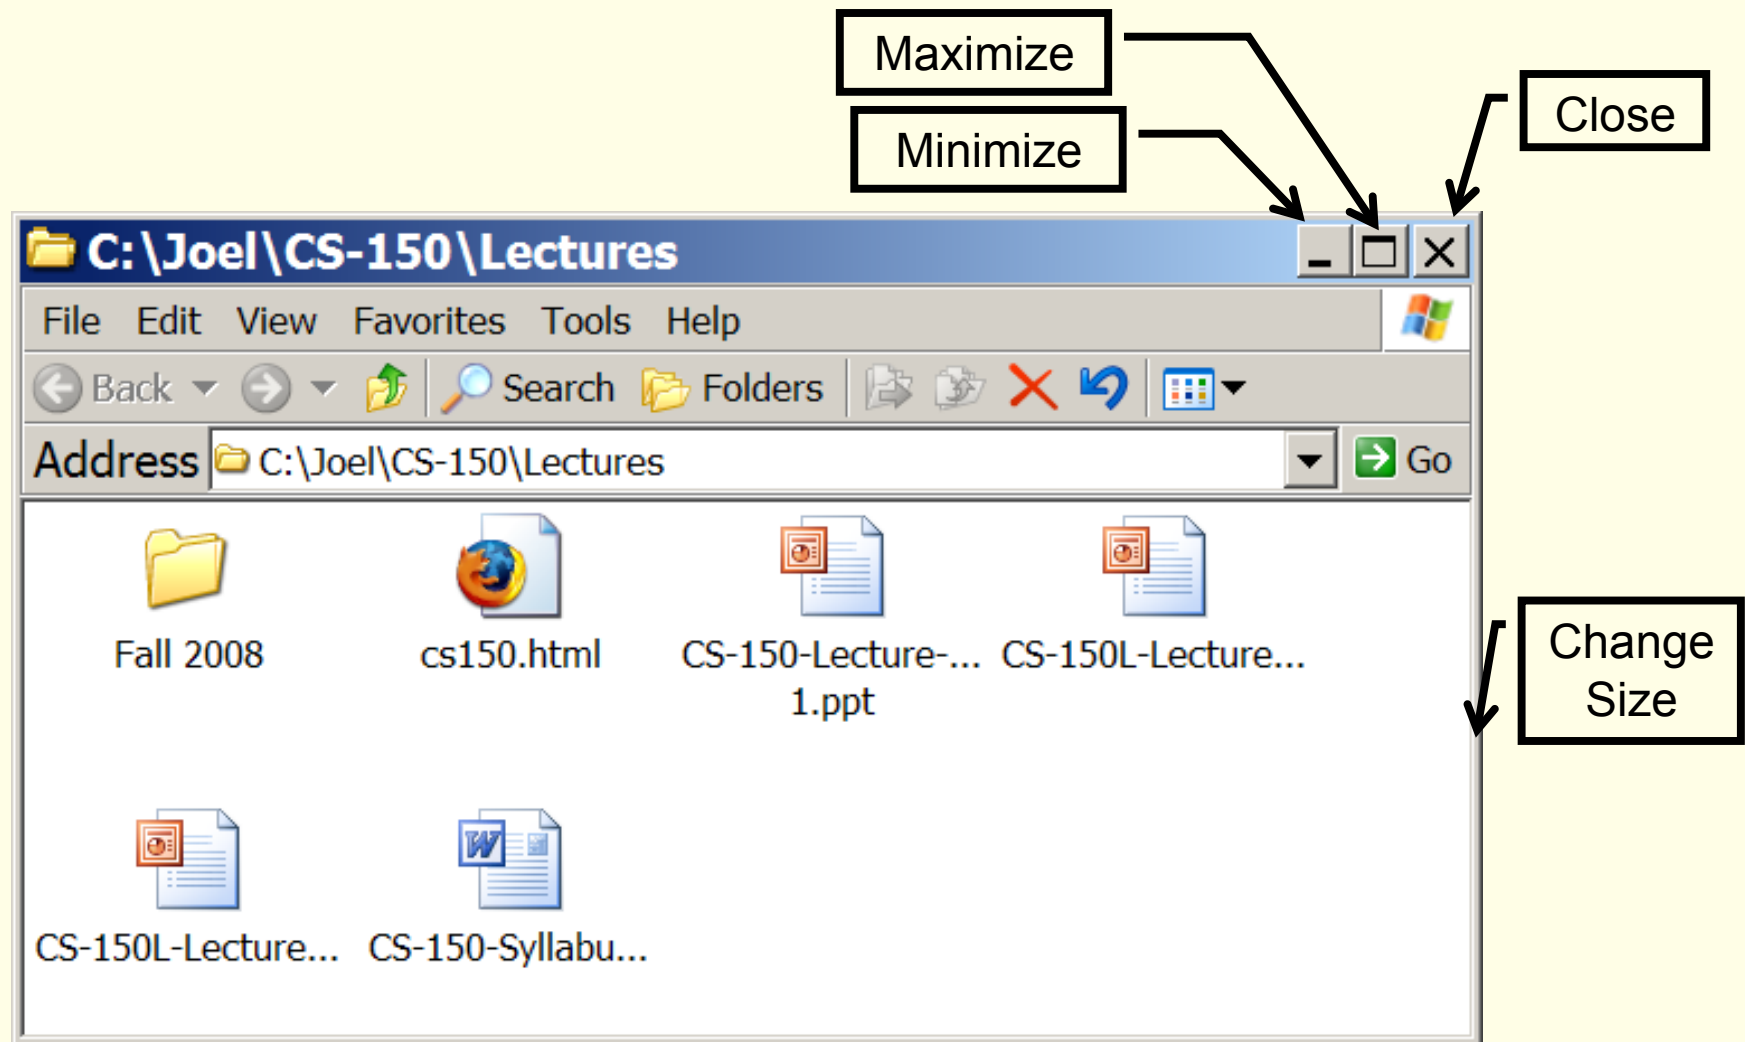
Maximize

Minimize

Close

C:\Joel\CS-150\Lectures

File Edit View Favorites Tools Help

Back Search Folders

Address C:\Joel\CS-150\Lectures Go

Fall 2008

cs150.html

CS-150-Lecture-... 1.ppt

CS-150L-Lecture...

Change Size

CS-150L-Lecture...

CS-150-Syllabu...